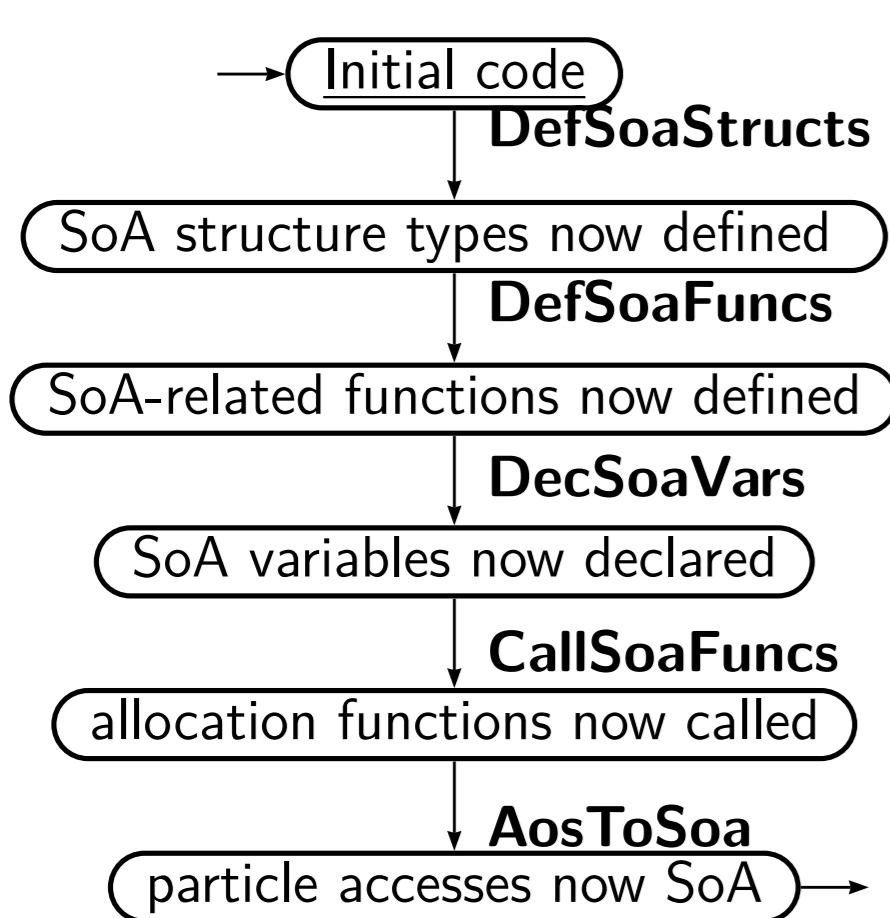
Initial code

DefSoaStructs

SoA structure types now defined

DefSoaFuncs

SoA-related functions now defined

DecSoaVars

SoA variables now declared

CallSoaFuncs

allocation functions now called

AosToSoa

particle accesses now SoA